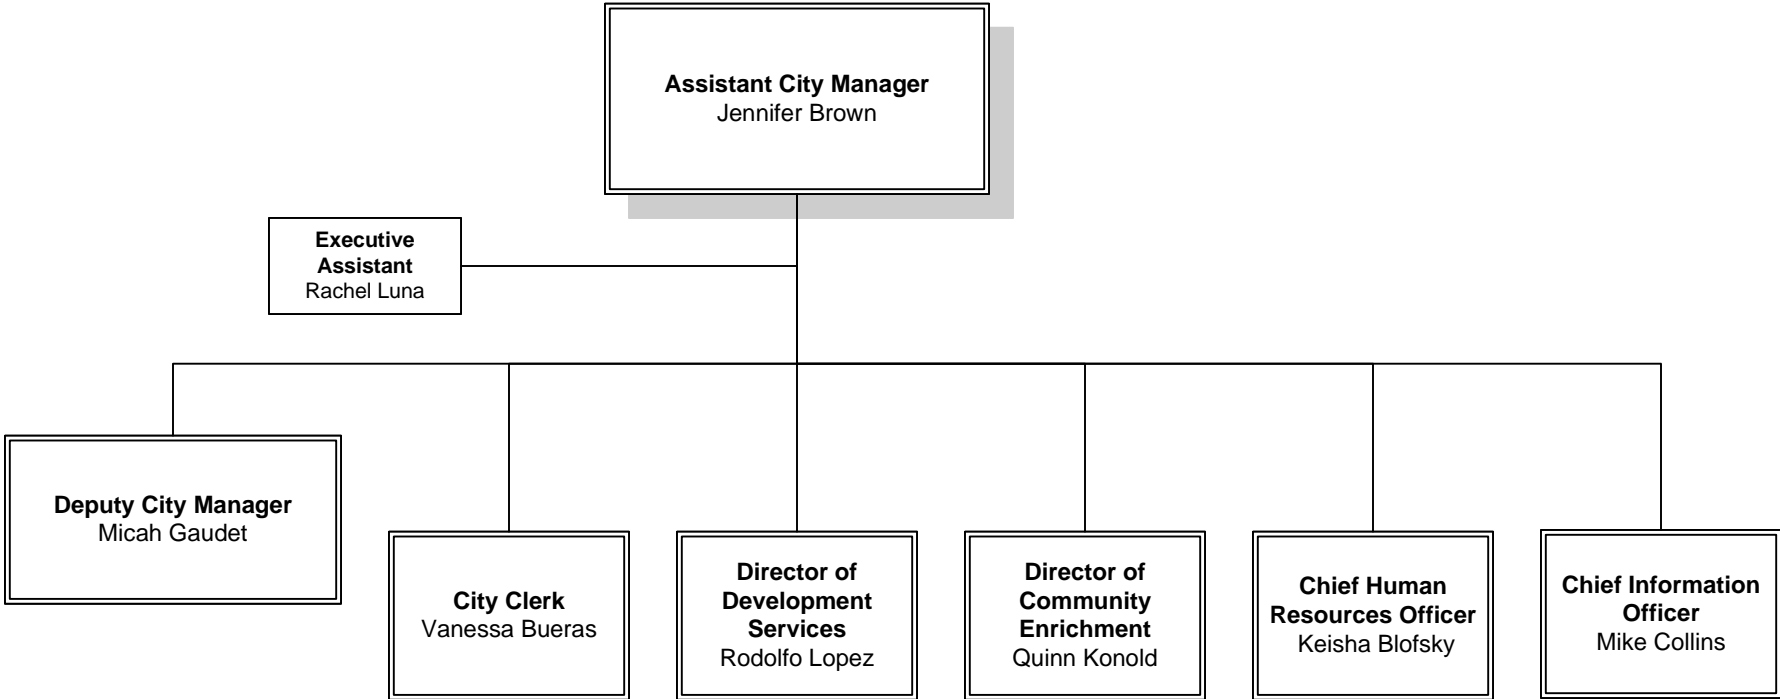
Assistant City Manager
Jennifer Brown

Executive Assistant
Rachel Luna

Deputy City Manager
Micah Gaudet

City Clerk
Vanessa Bueras

Director of Development Services
Rodolfo Lopez

Director of Community Enrichment
Quinn Konold

Chief Human Resources Officer
Keisha Blofsky

Chief Information Officer
Mike Collins